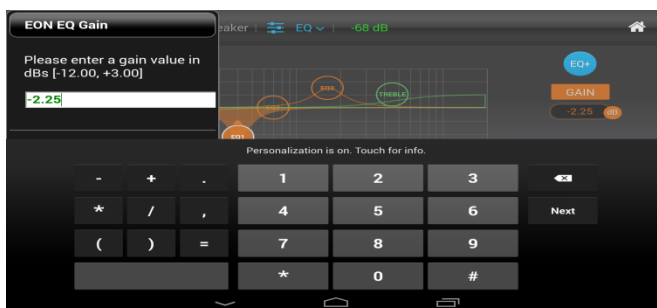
EON EQ Gain

Please enter a gain value in dBs [-12.00, +3.00]

-2.25

eaker | EQ | -68 dB

EQ+

GAIN

-2.25 dB

EQ2

TREBLE

EQ1

Personalization is on. Touch for info.

| - | + | . | 1 | 2 | 3 | |
|---|---|---|---|---|---|---|
| * | / | , | 4 | 5 | 6 | Next |
| ( | ) | = | 7 | 8 | 9 | |
| | | | * | 0 | # | |